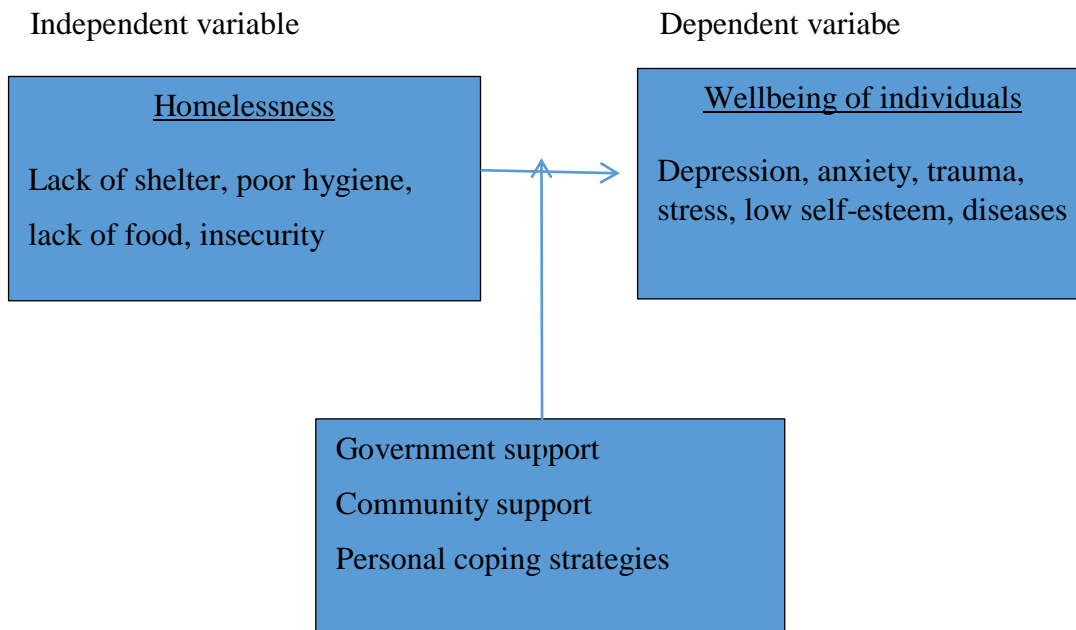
Independent variable

Dependent variabe

Homelessness

Lack of shelter, poor hygiene, lack of food, insecurity

Wellbeing of individuals

Depression, anxiety, trauma, stress, low self-esteem, diseases

Government support

Community support

Personal coping strategies